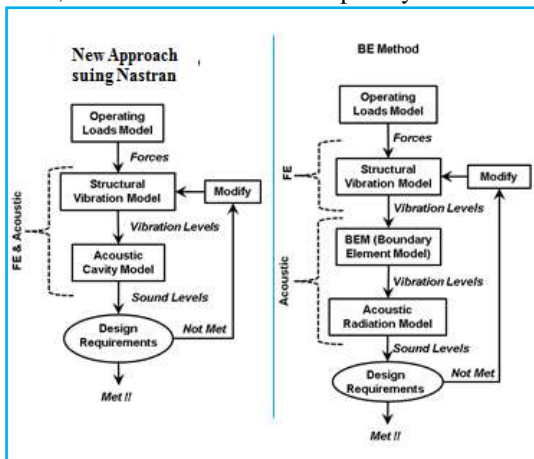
New Approach suing Nastran

Operating Loads Model

Forces

Structural Vibration Model

Modify

FE & Acoustic

Vibration Levels

Acoustic Cavity Model

Sound Levels

Design Requirements

Not Met

Met !!

BE Method

Operating Loads Model

Forces

FE

Structural Vibration Model

Modify

Vibration Levels

Acoustic

BEM (Boundary Element Model)

Vibration Levels

Acoustic Radiation Model

Sound Levels

Design Requirements

Not Met

Met !!